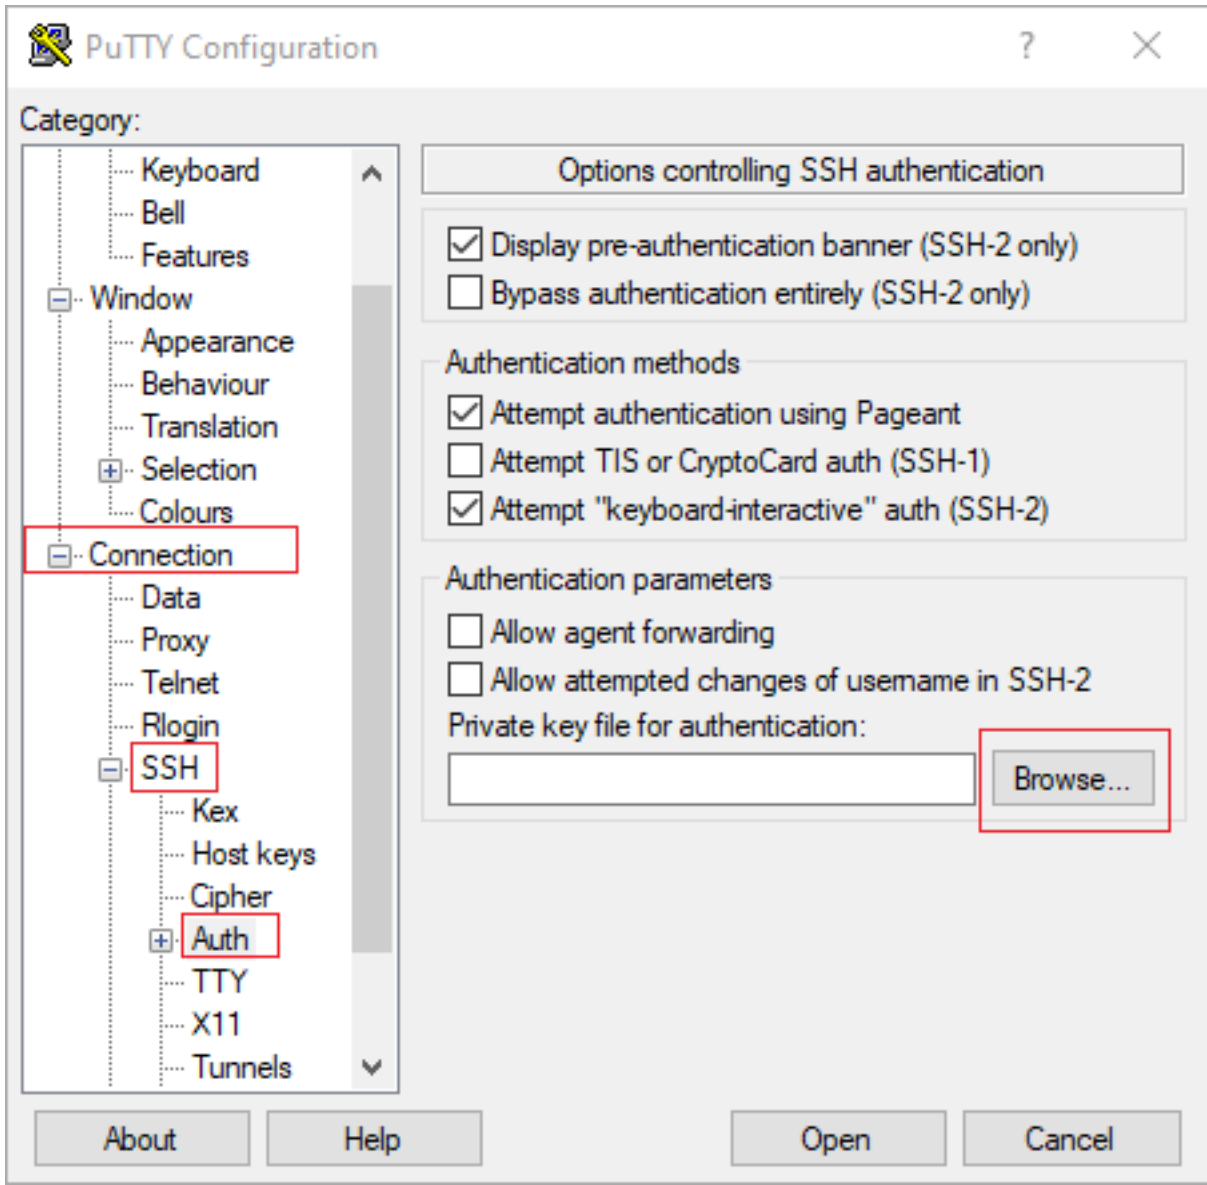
PuTTY Configuration

?

Category:

Keyboard
Bell
Features
Window
Appearance
Behaviour
Translation
Selection
Colours
Connection
Data
Proxy
Telnet
Rlogin
SSH
Kex
Host keys
Cipher
Auth
TTY
X11
Tunnels

Options controlling SSH authentication

Display pre-authentication banner (SSH-2 only)
Bypass authentication entirely (SSH-2 only)

Authentication methods
Attempt authentication using Pageant
Attempt TIS or CryptoCard auth (SSH-1)
Attempt "keyboard-interactive" auth (SSH-2)

Authentication parameters
Allow agent forwarding
Allow attempted changes of username in SSH-2
Private key file for authentication:
Browse...

About
Help
Open
Cancel